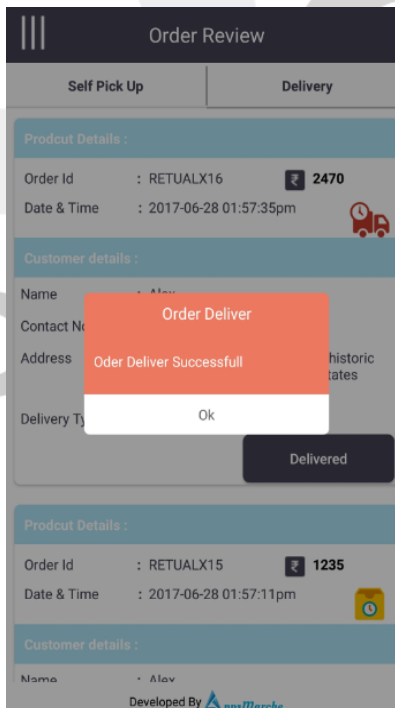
Order Review

Self Pick Up

Delivery

Prodcut Details :

Order Id : RETUALX16 ₹ 2470

Date & Time : 2017-06-28 01:57:35pm

Customer details :

Name : Alex

Contact No

Address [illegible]historic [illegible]tates

Delivery Ty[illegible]

Order Deliver

Oder Deliver Successfull

Ok

Delivered

Prodcut Details :

Order Id : RETUALX15 ₹ 1235

Date & Time : 2017-06-28 01:57:11pm

Customer details :

Name : Alex

Developed By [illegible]